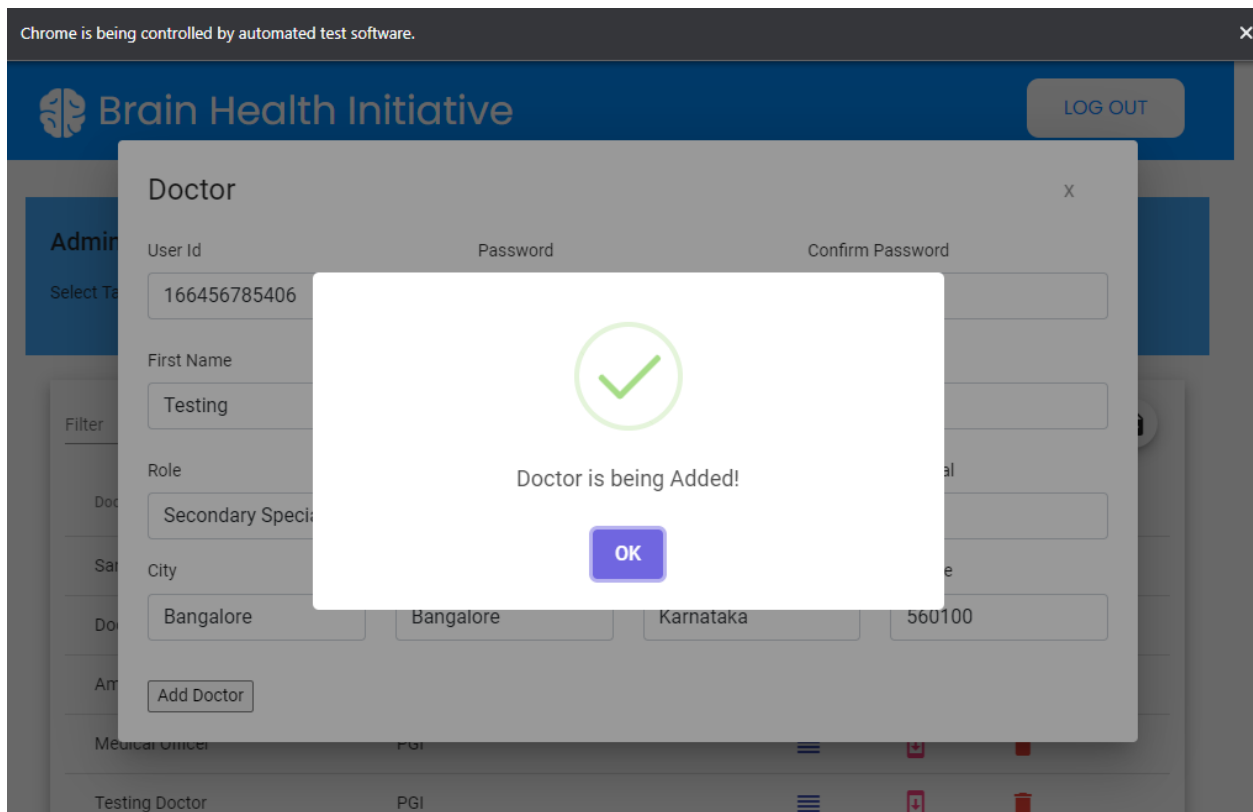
Chrome is being controlled by automated test software.

×

Brain Health Initiative

LOG OUT

Doctor

X

Admi

Select Ta

User Id

166456785406

Password

Confirm Password

First Name

Testing

Filter

Role

Doc

Secondary Speci

al

Sa

City

Bangalore

Bangalore

Karnataka

e

560100

Do

Am

Add Doctor

Medical Officer

PGI

Testing Doctor

PGI

Doctor is being Added!

OK